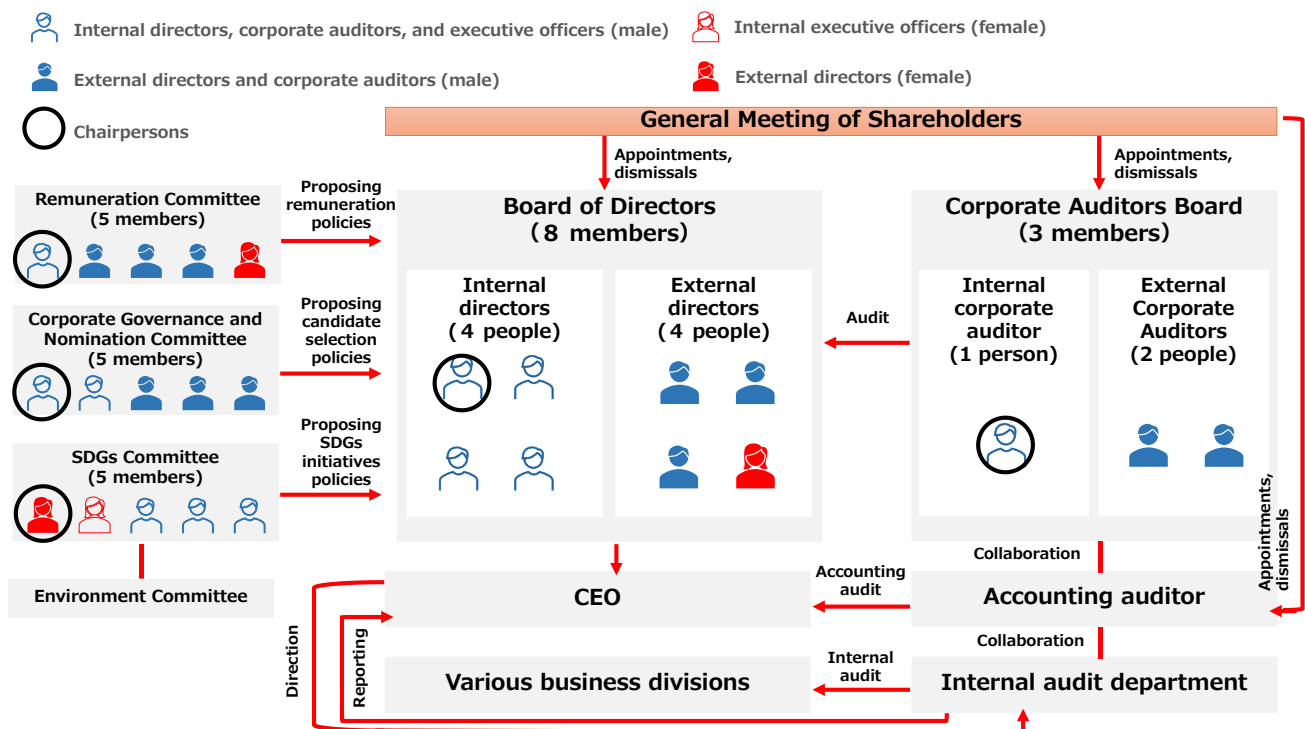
Internal directors, corporate auditors, and executive officers (male)
Internal executive officers (female)
External directors and corporate auditors (male)
External directors (female)
Chairpersons

General Meeting of Shareholders

Appointments, dismissals
Appointments, dismissals

Remuneration Committee (5 members)
Proposing remuneration policies

Corporate Governance and Nomination Committee (5 members)
Proposing candidate selection policies

SDGs Committee (5 members)
Proposing SDGs initiatives policies

Environment Committee

Board of Directors (8 members)
Internal directors (4 people)
External directors (4 people)

Audit

Corporate Auditors Board (3 members)
Internal corporate auditor (1 person)
External Corporate Auditors (2 people)

Appointments, dismissals

Collaboration

CEO
Accounting audit
Accounting auditor

Collaboration

Direction
Reporting

Various business divisions
Internal audit
Internal audit department